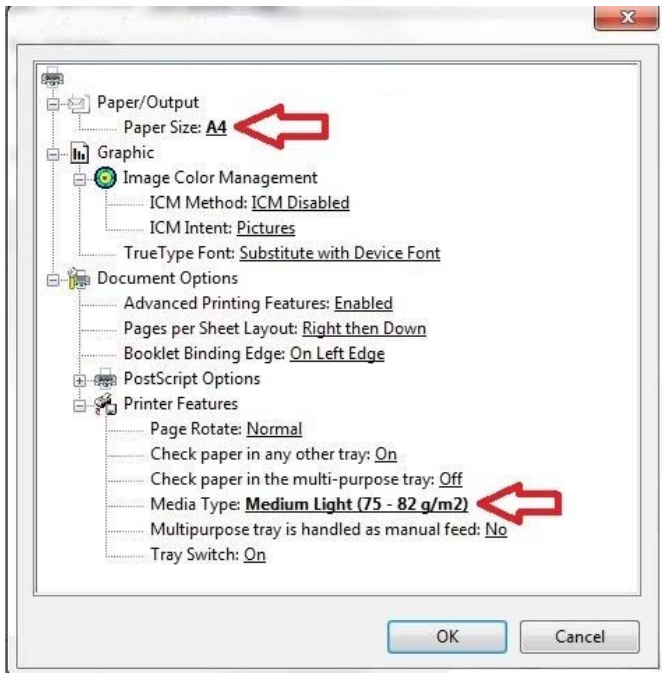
Paper/Output
Paper Size: A4
Graphic
Image Color Management
ICM Method: ICM Disabled
ICM Intent: Pictures
TrueType Font: Substitute with Device Font
Document Options
Advanced Printing Features: Enabled
Pages per Sheet Layout: Right then Down
Booklet Binding Edge: On Left Edge
PostScript Options
Printer Features
Page Rotate: Normal
Check paper in any other tray: On
Check paper in the multi-purpose tray: Off
Media Type: Medium Light (75 - 82 g/m2)
Multipurpose tray is handled as manual feed: No
Tray Switch: On

OK
Cancel